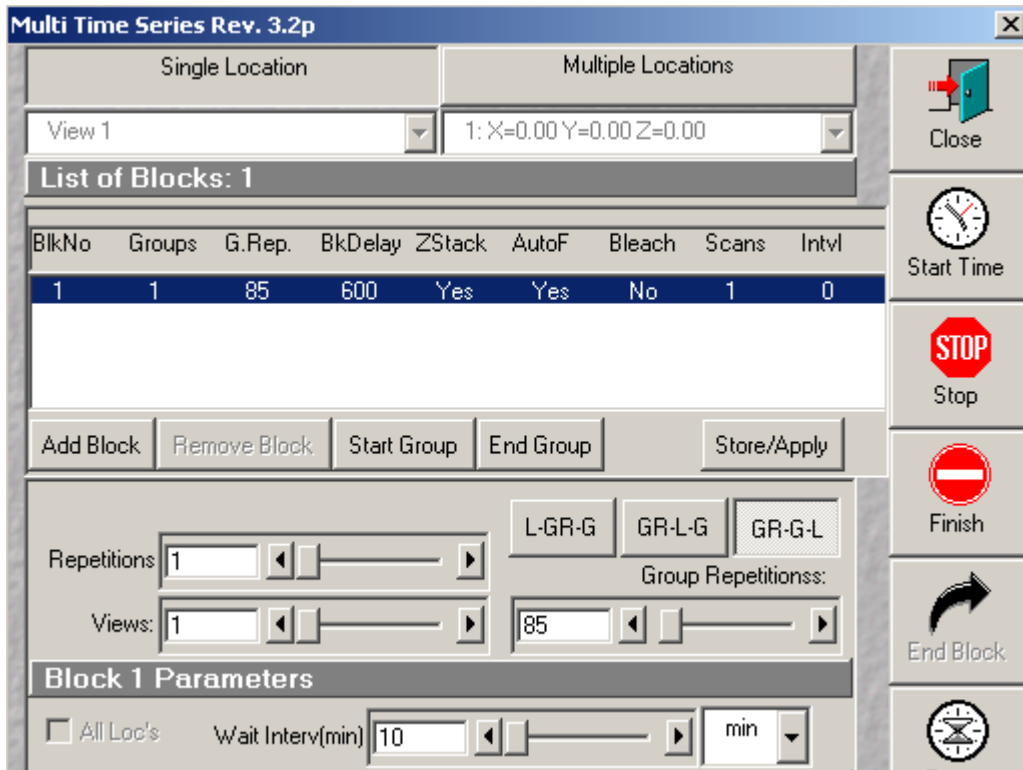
Multi Time Series Rev. 3.2p

Single Location

Multiple Locations

View 1

1: X=0.00 Y=0.00 Z=0.00

List of Blocks: 1

| BlkNo | Groups | G.Rep. | BkDelay | ZStack | AutoF | Bleach | Scans | Intvl |
|---|---|---|---|---|---|---|---|---|
| 1 | 1 | 85 | 600 | Yes | Yes | No | 1 | 0 |

Add Block

Remove Block

Start Group

End Group

Store/Apply

L-GR-G

GR-L-G

GR-G-L

Repetitions 1

Group Repetitionss:

Views: 1

85

Block 1 Parameters

All Loc's

Wait Interv(min) 10

min

Close

Start Time

STOP

Stop

Finish

End Block